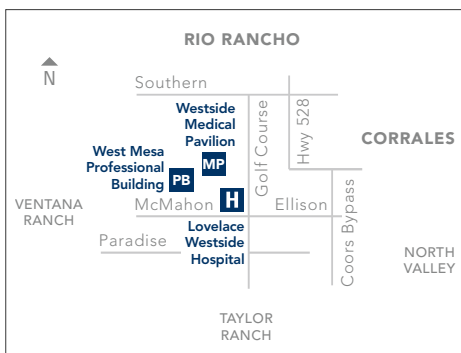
RIO RANCHO

N

Southern

Westside Medical Pavilion

MP

West Mesa Professional Building

PB

Golf Course

Hwy 528

CORRALES

VENTANA RANCH

McMahon

H

Ellison

Coors Bypass

Paradise

Lovelace Westside Hospital

NORTH VALLEY

TAYLOR RANCH